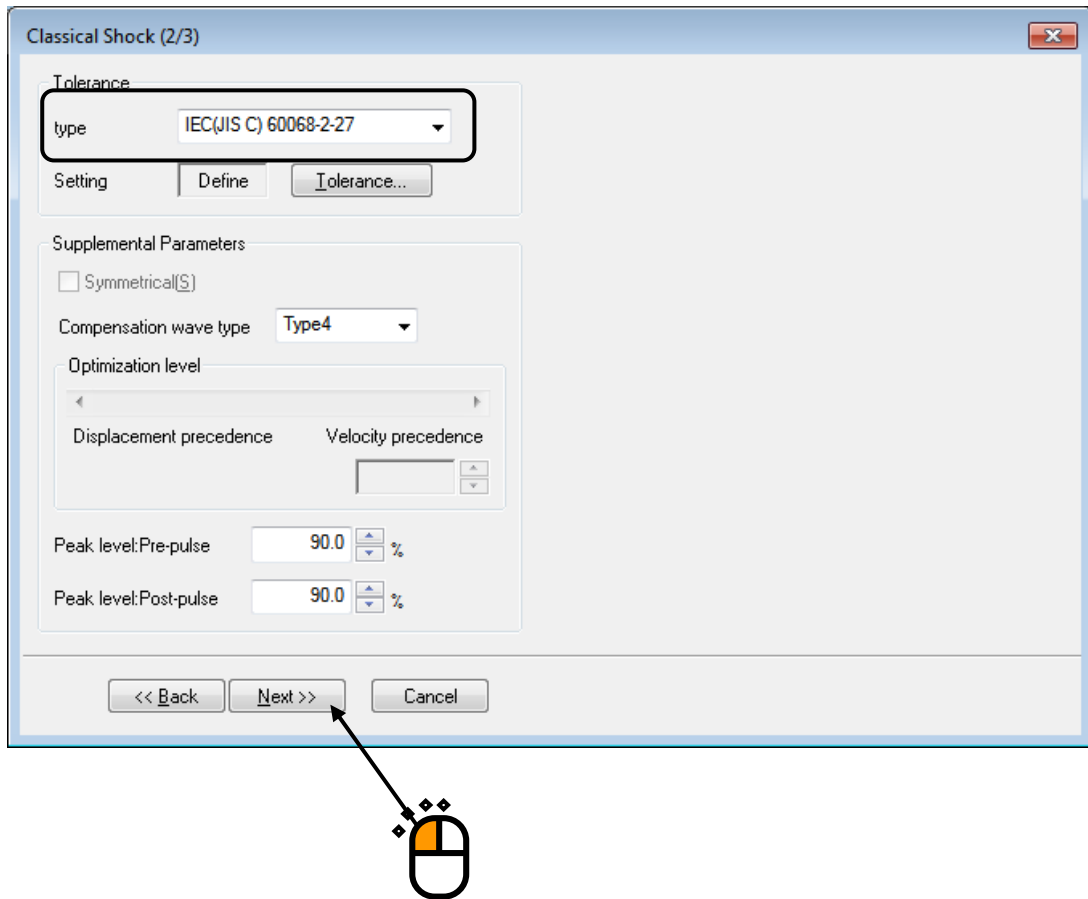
Classical Shock (2/3)

Tolerance

type IEC(JIS C) 60068-2-27

Setting Define Tolerance...

Supplemental Parameters

Symmetrical(S)

Compensation wave type Type4

Optimization level

Displacement precedence Velocity precedence

Peak level:Pre-pulse 90.0 %

Peak level:Post-pulse 90.0 %

<< Back Next >> Cancel